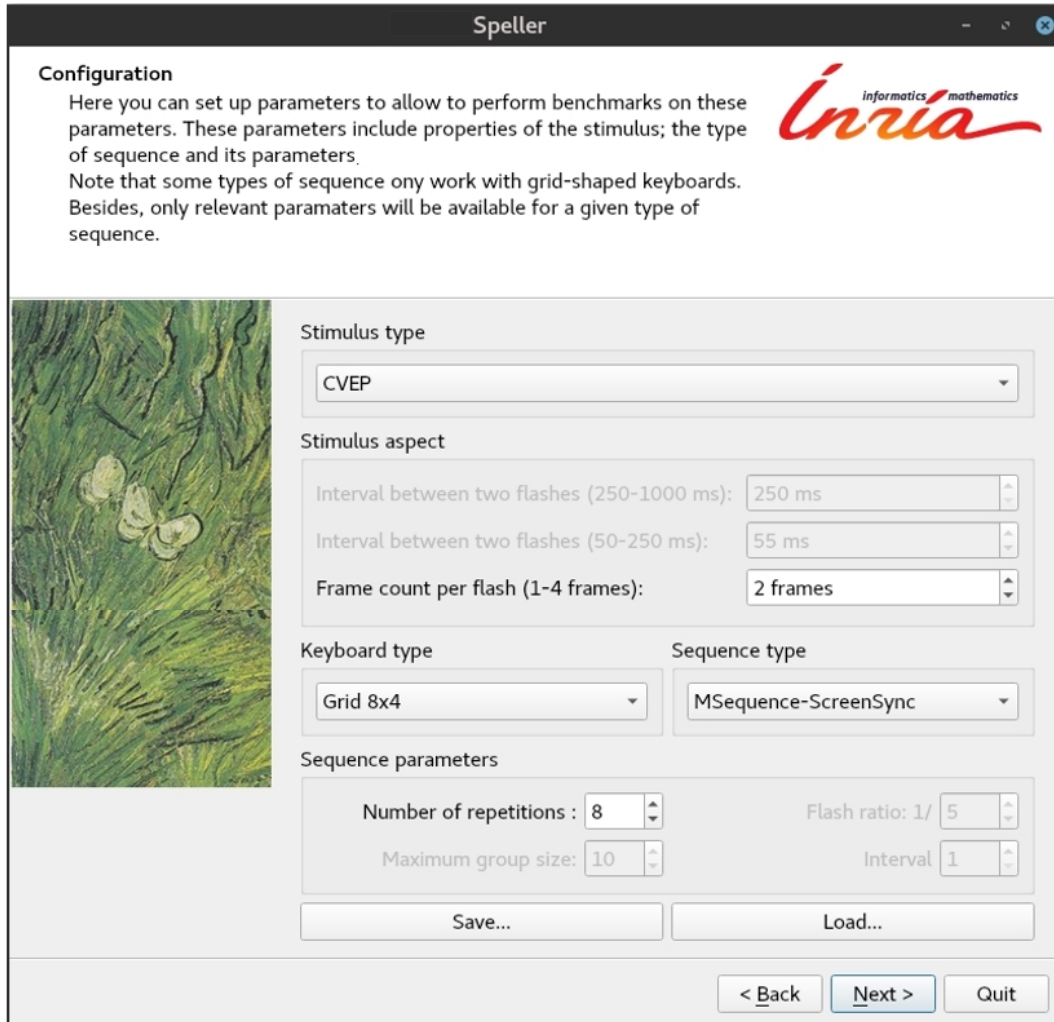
Speller

Configuration

Here you can set up parameters to allow to perform benchmarks on these parameters. These parameters include properties of the stimulus; the type of sequence and its parameters.
Note that some types of sequence ony work with grid-shaped keyboards. Besides, only relevant paramaters will be available for a given type of sequence.

informatics mathematics
Inria

Stimulus type

CVEP

Stimulus aspect

Interval between two flashes (250-1000 ms): 250 ms

Interval between two flashes (50-250 ms): 55 ms

Frame count per flash (1-4 frames): 2 frames

Keyboard type

Grid 8x4

Sequence type

MSequence-ScreenSync

Sequence parameters

Number of repetitions : 8

Flash ratio: 1/ 5

Maximum group size: 10

Interval 1

Save...

Load...

< Back

Next >

Quit